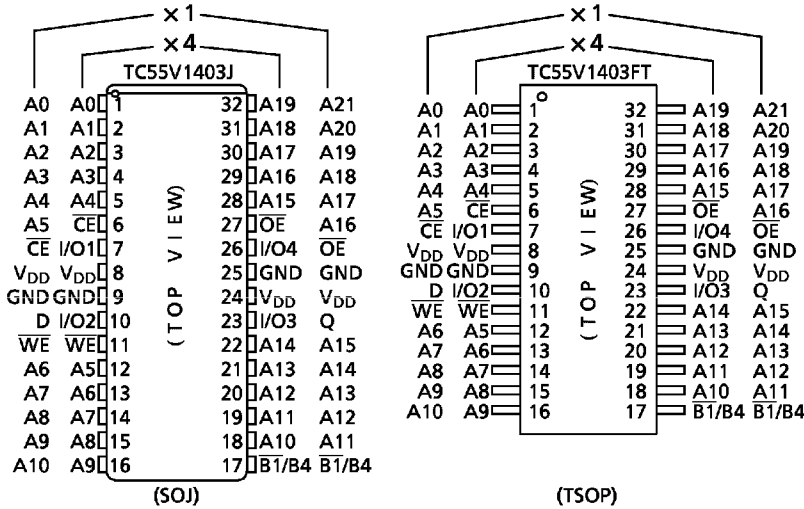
×1
×4
TC55V1403J

| ×1 | ×4 | Pin | Pin | ×4 | ×1 |
|---|---|---|---|---|---|
| A0 | A0 | 1 | 32 | A19 | A21 |
| A1 | A1 | 2 | 31 | A18 | A20 |
| A2 | A2 | 3 | 30 | A17 | A19 |
| A3 | A3 | 4 | 29 | A16 | A18 |
| A4 | A4 | 5 | 28 | A15 | A17 |
| $\underline{A5}$ | $\overline{CE}$ | 6 | 27 | $\overline{OE}$ | $\underline{A16}$ |
| $\overline{CE}$ | I/O1 | 7 | 26 | I/O4 | $\overline{OE}$ |
| $V_{DD}$ | $V_{DD}$ | 8 | 25 | GND | GND |
| GND | GND | 9 | 24 | $V_{DD}$ | $V_{DD}$ |
| $\underline{D}$ | I/O2 | 10 | 23 | I/O3 | Q |
| $\overline{WE}$ | $\overline{WE}$ | 11 | 22 | A14 | A15 |
| A6 | A5 | 12 | 21 | A13 | A14 |
| A7 | A6 | 13 | 20 | A12 | A13 |
| A8 | A7 | 14 | 19 | A11 | A12 |
| A9 | A8 | 15 | 18 | A10 | A11 |
| A10 | A9 | 16 | 17 | $\overline{B1}$/B4 | $\overline{B1}$/B4 |

(TOP VIEW)
(SOJ)

×1
×4
TC55V1403FT

| ×1 | ×4 | Pin | Pin | ×4 | ×1 |
|---|---|---|---|---|---|
| A0 | A0 | 1 | 32 | A19 | A21 |
| A1 | A1 | 2 | 31 | A18 | A20 |
| A2 | A2 | 3 | 30 | A17 | A19 |
| A3 | A3 | 4 | 29 | A16 | A18 |
| A4 | $\underline{A4}$ | 5 | 28 | $\underline{A15}$ | A17 |
| $\underline{A5}$ | $\overline{CE}$ | 6 | 27 | $\overline{OE}$ | $\underline{A16}$ |
| $\overline{CE}$ | I/O1 | 7 | 26 | I/O4 | $\overline{OE}$ |
| $V_{DD}$ | $V_{DD}$ | 8 | 25 | GND | GND |
| GND | GND | 9 | 24 | $V_{DD}$ | $V_{DD}$ |
| $\underline{D}$ | I/O2 | 10 | 23 | I/O3 | Q |
| $\overline{WE}$ | $\overline{WE}$ | 11 | 22 | A14 | A15 |
| A6 | A5 | 12 | 21 | A13 | A14 |
| A7 | A6 | 13 | 20 | A12 | A13 |
| A8 | A7 | 14 | 19 | A11 | A12 |
| A9 | A8 | 15 | 18 | $\underline{A10}$ | $\underline{A11}$ |
| A10 | A9 | 16 | 17 | $\overline{B1}$/B4 | $\overline{B1}$/B4 |

(TOP VIEW)
(TSOP)